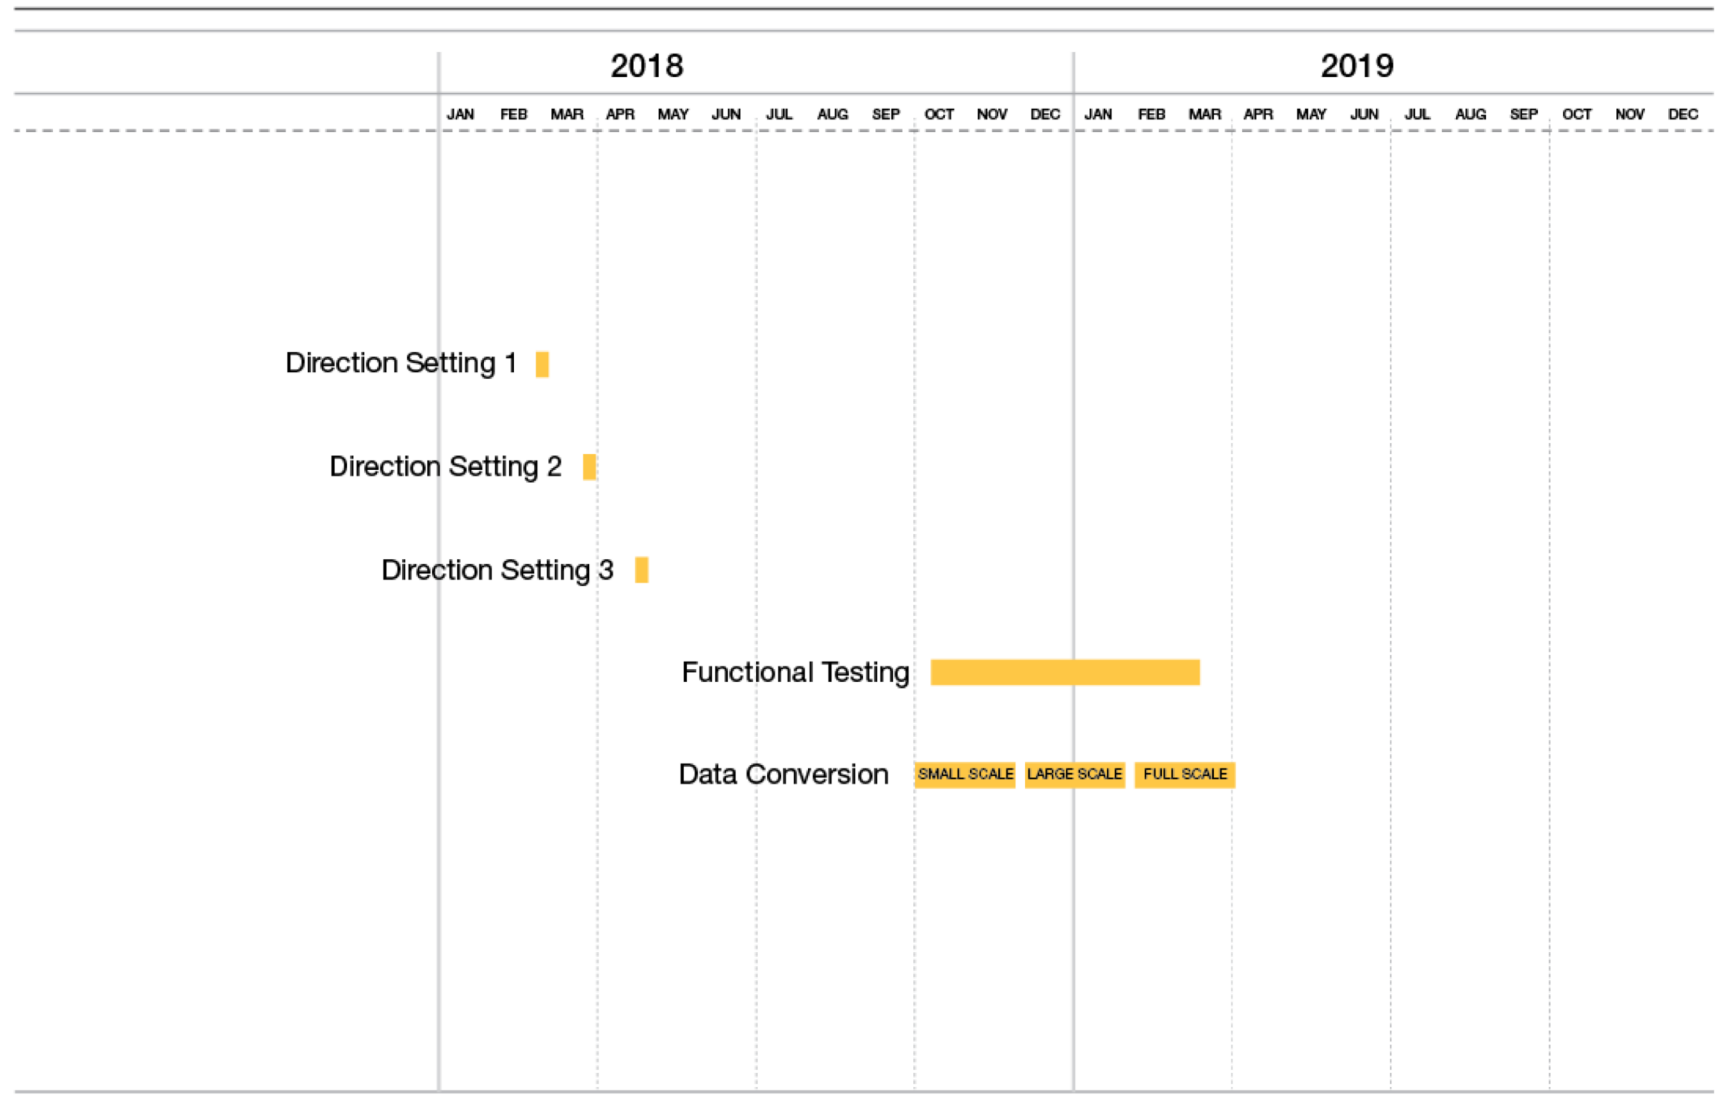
2018

2019

JAN FEB MAR APR MAY JUN JUL AUG SEP OCT NOV DEC JAN FEB MAR APR MAY JUN JUL AUG SEP OCT NOV DEC

Direction Setting 1

Direction Setting 2

Direction Setting 3

Functional Testing

Data Conversion SMALL SCALE LARGE SCALE FULL SCALE